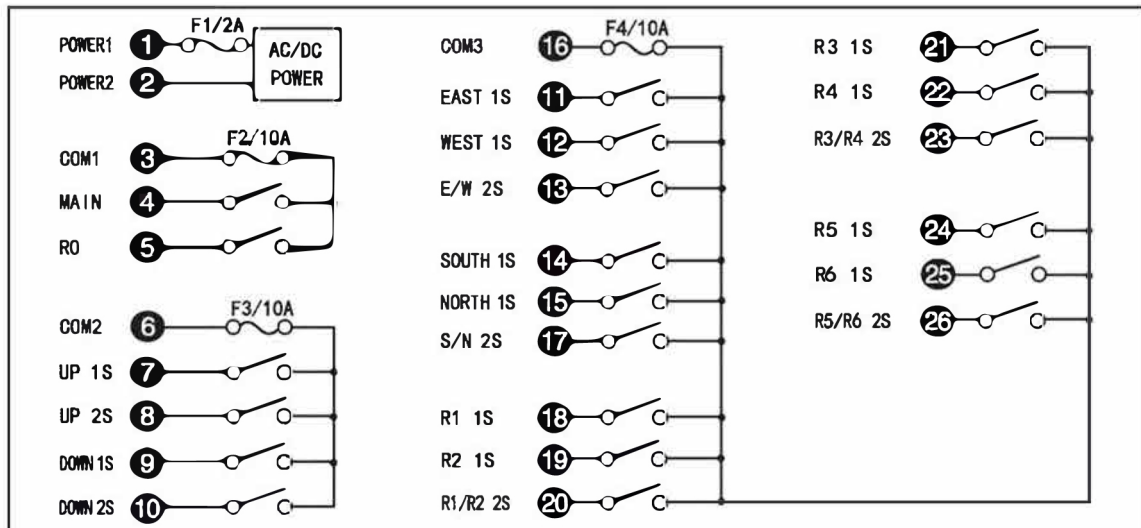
POWER1 1 F1/2A AC/DC POWER
POWER2 2

COM1 3 F2/10A
MAIN 4
RO 5

COM2 6 F3/10A
UP 1S 7
UP 2S 8
DOWN 1S 9
DOWN 2S 10

COM3 16 F4/10A
EAST 1S 11
WEST 1S 12
E/W 2S 13

SOUTH 1S 14
NORTH 1S 15
S/N 2S 17

R1 1S 18
R2 1S 19
R1/R2 2S 20

R3 1S 21
R4 1S 22
R3/R4 2S 23

R5 1S 24
R6 1S 25
R5/R6 2S 26